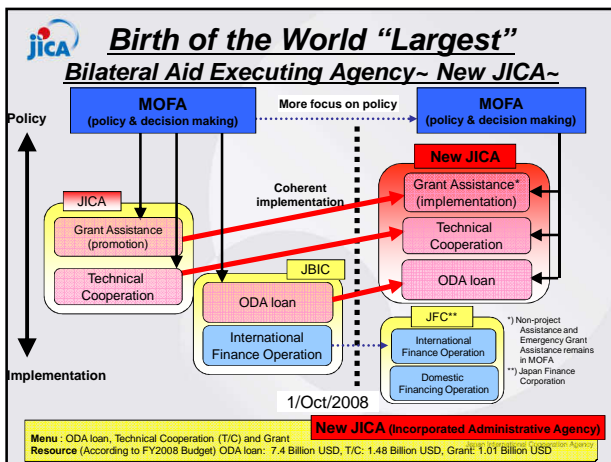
jica

Birth of the World "Largest"

Bilateral Aid Executing Agency~ New JICA~

Policy

MOFA
(policy & decision making)

More focus on policy

MOFA
(policy & decision making)

New JICA

JICA

Coherent implementation

Grant Assistance*
(implementation)

Grant Assistance
(promotion)

Technical Cooperation

Technical Cooperation

JBIC

ODA loan

ODA loan

International Finance Operation

JFC**

*) Non-project Assistance and Emergency Grant Assistance remains in MOFA
**) Japan Finance Corporation

International Finance Operation

Domestic Financing Operation

Implementation

1/Oct/2008

New JICA (Incorporated Administrative Agency)

Menu : ODA loan, Technical Cooperation (T/C) and Grant
Resource (According to FY2008 Budget) ODA loan: 7.4 Billion USD, T/C: 1.48 Billion USD, Grant: 1.01 Billion USD

Japan International Cooperation Agency